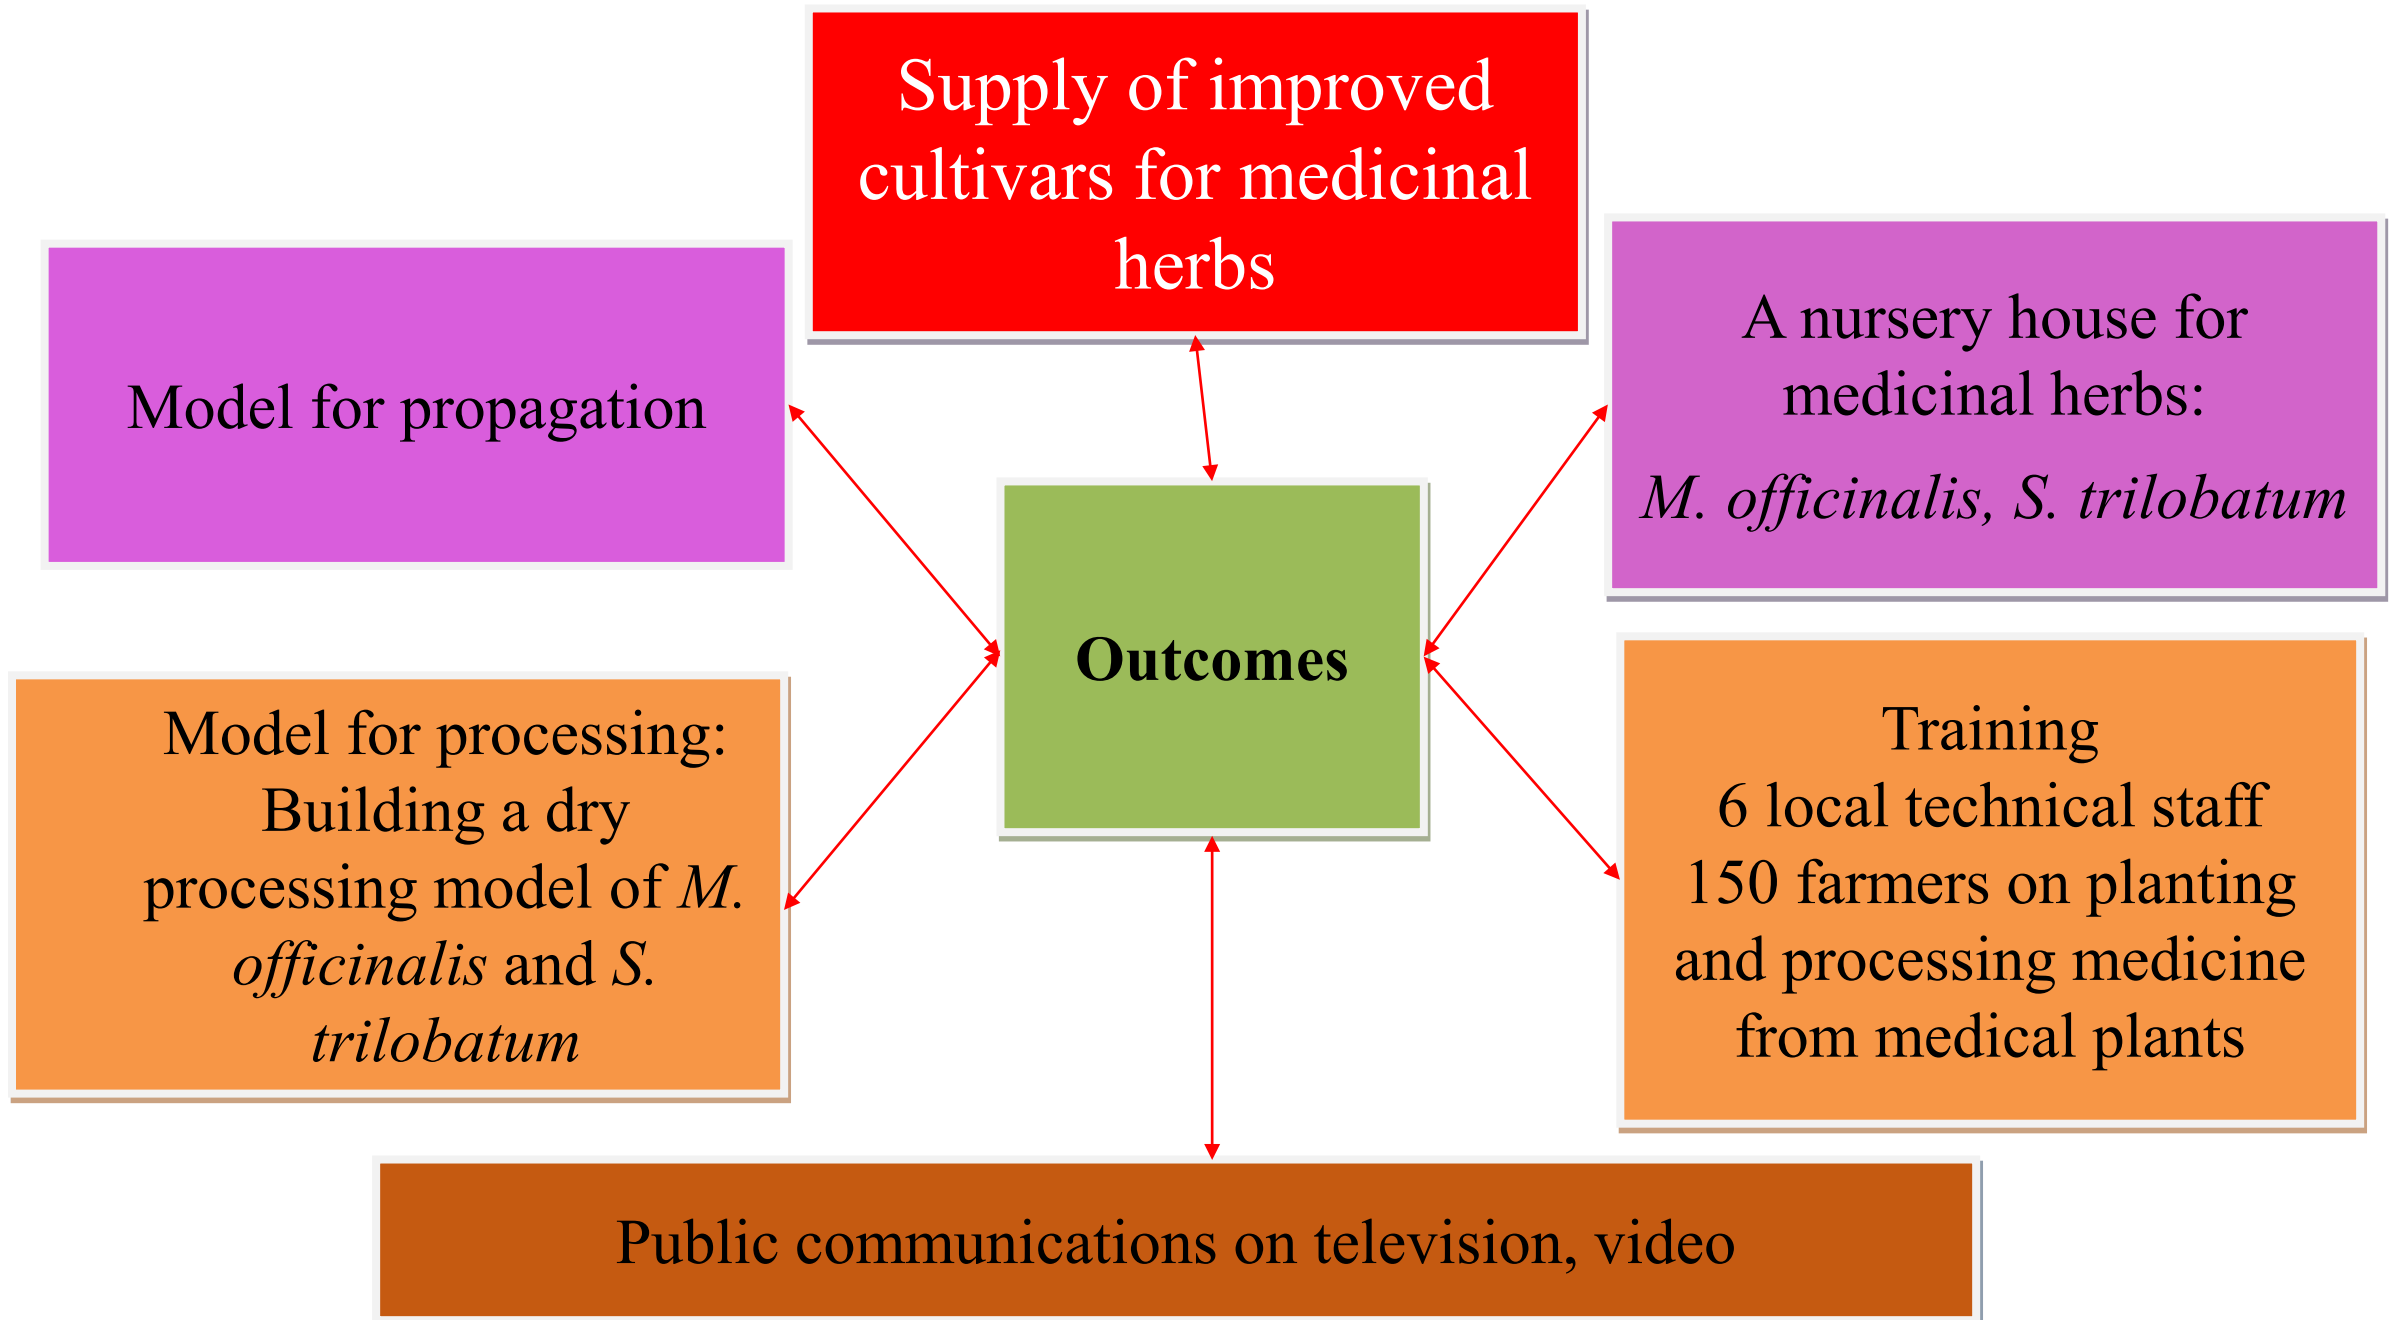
Supply of improved cultivars for medicinal herbs

Model for propagation

A nursery house for medicinal herbs:

M. officinalis, S. trilobatum

Outcomes

Model for processing: Building a dry processing model of M. officinalis and S. trilobatum

Training
6 local technical staff
150 farmers on planting and processing medicine from medical plants

Public communications on television, video